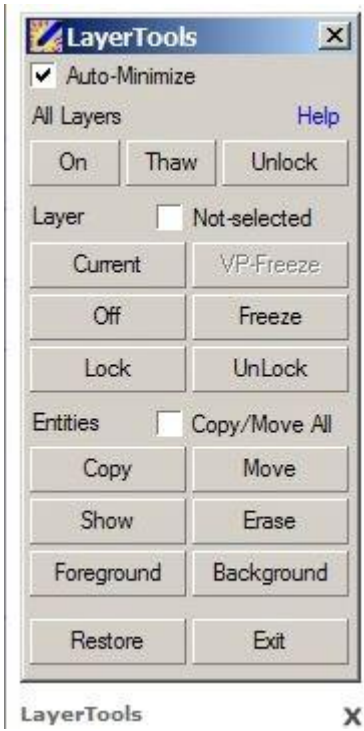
LayerTools ×

Auto-Minimize

All Layers Help

On Thaw Unlock

Layer Not-selected

Current VP-Freeze

Off Freeze

Lock UnLock

Entities Copy/Move All

Copy Move

Show Erase

Foreground Background

Restore Exit

LayerTools X